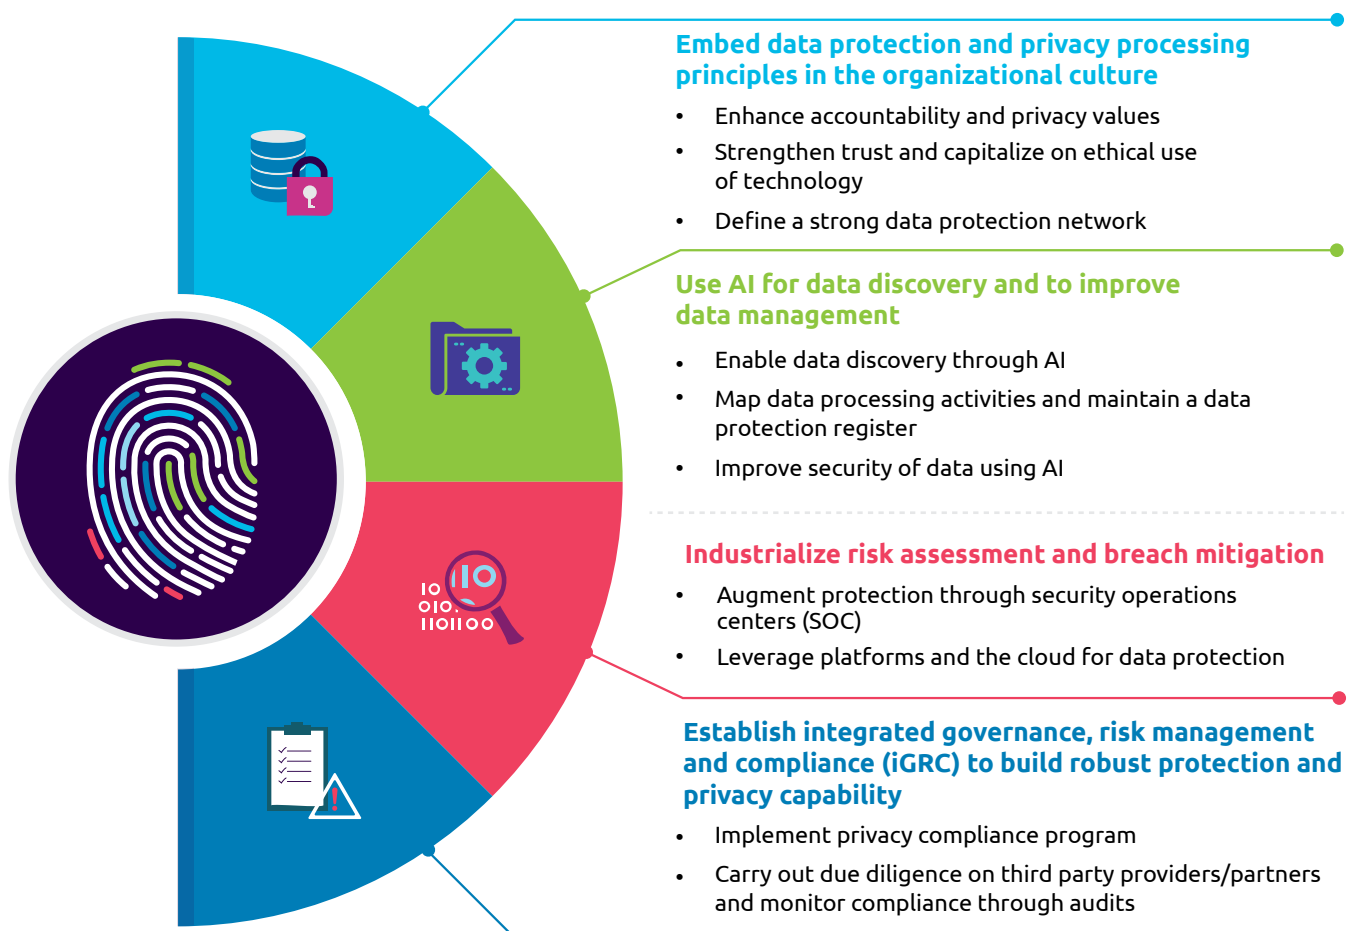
Embed data protection and privacy processing principles in the organizational culture

- Enhance accountability and privacy values
- Strengthen trust and capitalize on ethical use of technology
- Define a strong data protection network

Use AI for data discovery and to improve data management

- Enable data discovery through AI
- Map data processing activities and maintain a data protection register
- Improve security of data using AI

Industrialize risk assessment and breach mitigation

- Augment protection through security operations centers (SOC)
- Leverage platforms and the cloud for data protection

Establish integrated governance, risk management and compliance (iGRC) to build robust protection and privacy capability

- Implement privacy compliance program
- Carry out due diligence on third party providers/partners and monitor compliance through audits

10
010
110110
110